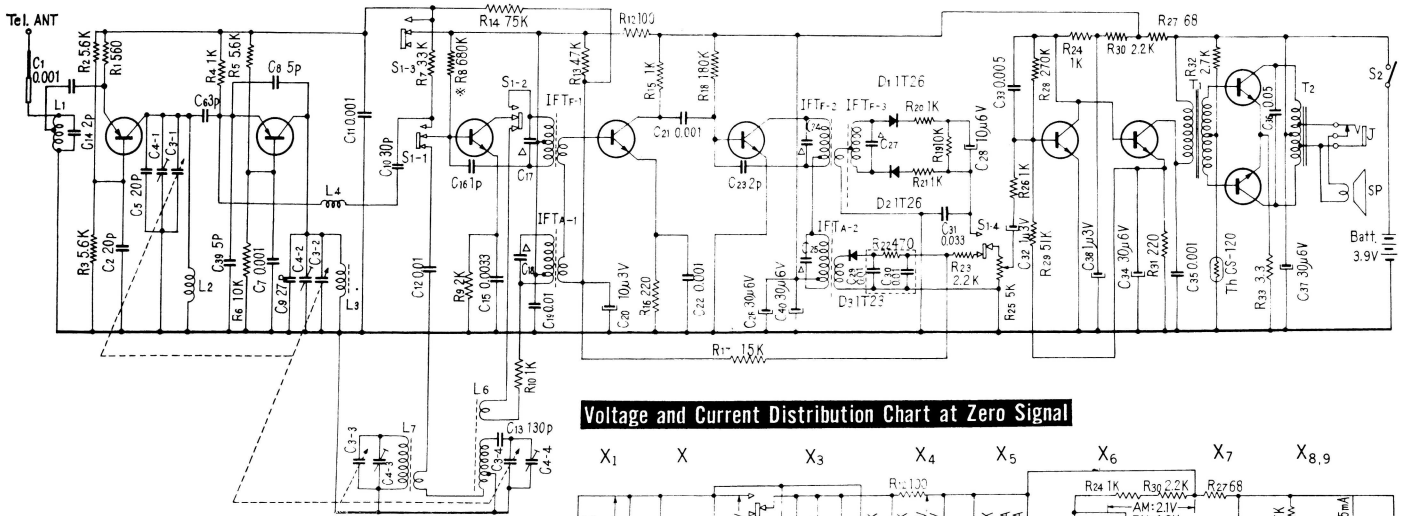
Tel. ANT

C1 0.001
R2 5.6K
R1 560
L1
C14 2p
C4-1
C3-1
C5 20P
R3 5.6K
C2 20p
L2
R4 1K
R5 5.6K
C8 5p
C6 3p
C39 5P
R6 10K
C7 0.001
C9 27p
C4-2
C3-2
L3
L4
C11 0.001
R14 75K
R12 100
S1-3
R7 33K
R8 680K
S1-2
R9 4.7K
IFTF-1
R15 1K
R18 180K
C21 0.001
C10 30p
S1-1
C16 1p
C17
IFTA-1
C18
C12 0.01
R9 2K
C15 0.0033
C19 0.01
C20 10μ3V
R16 220
C22 0.001
C23 2p
IFTF-2
C24
IFTF-3
D1 1T26
R20 1K
C27
R19 10K
R21 1K
C28 10μ6V
D2 1T26
C26
IFTA-2
R22 470
C29
C30
D3 1T23
C25 30μ6V
C40 30μ6V
C31 0.033
S1-4
R23 2.2K
R25 5K
C33 0.005
R28 270K
R24 1K
R30 2.2K
R27 68
R32 2.7K
R26 1K
C32 1μ3V
R29 51K
C38 1μ3V
C34 30μ6V
R31 220
C35 0.001
Th CS-120
R33 3.3
C37 30μ6V
C36 0.05
T2
S2
J
SP
Batt. 3.9V
R17 15K
R10 1K
L6
L7
C3-3
C4-3
C3-4
C13 130p
C4-4

Voltage and Current Distribution Chart at Zero Signal

X1 X X3 X4 X5 X6 X7 X8,9

R12 100
R24 1K R30 2.2K R27 68
AM: 2.1V
5mA